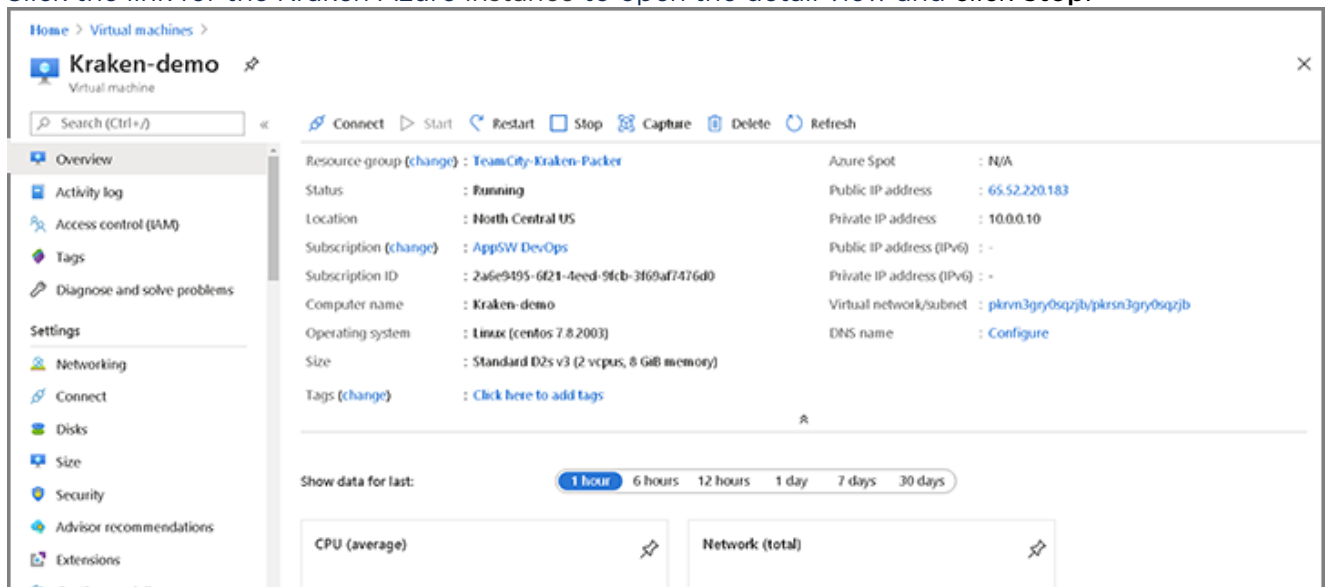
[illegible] Kraken Azure instance to open the detail view and click Stop.

Home > Virtual machines >

Kraken-demo

Virtual machine

Search (Ctrl+/)

Overview
Activity log
Access control (IAM)
Tags
Diagnose and solve problems

Settings

Networking
Connect
Disks
Size
Security
Advisor recommendations
Extensions

Connect | Start | Restart | Stop | Capture | Delete | Refresh

| | | | |
|---|---|---|---|
| Resource group (change) | : TeamCity-Kraken-Packer | Azure Spot | : N/A |
| Status | : Running | Public IP address | : 65.52.220.183 |
| Location | : North Central US | Private IP address | : 10.0.0.10 |
| Subscription (change) | : AppSW DevOps | Public IP address (IPv6) | : - |
| Subscription ID | : 2a6e9495-6f21-4eed-9fcb-3f69af7476d0 | Private IP address (IPv6) | : - |
| Computer name | : Kraken-demo | Virtual network/subnet | : pkrvn3gry0sqzjb/pkrsn3gry0sqzjb |
| Operating system | : Linux (centos 7.8.2003) | DNS name | : Configure |
| Size | : Standard D2s v3 (2 vcpus, 8 GiB memory) | | |
| Tags (change) | : Click here to add tags | | |

Show data for last: 1 hour | 6 hours | 12 hours | 1 day | 7 days | 30 days

CPU (average)

Network (total)